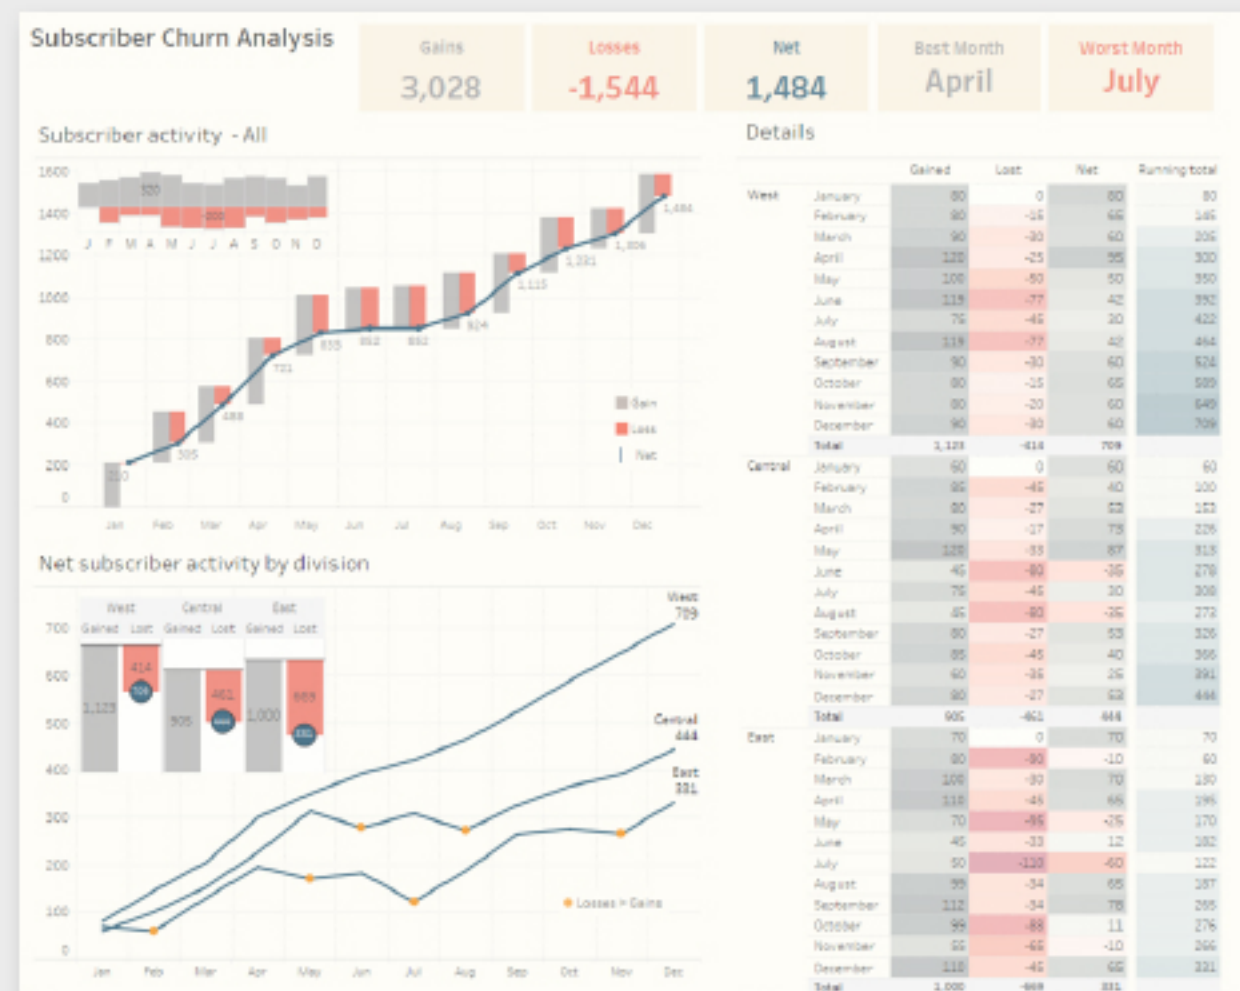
Subscriber Churn Analysis

| Gains | Losses | Net | Best Month | Worst Month |
|---|---|---|---|---|
| 3,028 | -1,544 | 1,484 | April | July |

Subscriber activity - All

1600
1400
1200
1000
800
600
400
200
0

320
-200
J F M A M J J A S O N D

1,484
1,306
1,231
1,115
924
835 852 852
731
488
305
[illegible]

Gain
Loss
Net

Jan Feb Mar Apr May Jun Jul Aug Sep Oct Nov Dec

Net subscriber activity by division

| West | | Central | | East | |
|---|---|---|---|---|---|
| Gained | Lost | Gained | Lost | Gained | Lost |
| 1,123 | 414 | 905 | 461 | 1,000 | 669 |
| | 709 | | 444 | | 331 |

700
600
500
400
300
200
100
0

West 709
Central 444
East 331

Losses > Gains

Jan Feb Mar Apr May Jun Jul Aug Sep Oct Nov Dec

Details

| | | Gained | Lost | Net | Running total |
|---|---|---|---|---|---|
| West | January | 80 | 0 | 80 | 80 |
| | February | 80 | -15 | 65 | 145 |
| | March | 90 | -30 | 60 | 205 |
| | April | 120 | -25 | 95 | 300 |
| | May | 100 | -50 | 50 | 350 |
| | June | 119 | -77 | 42 | 392 |
| | July | 76 | -46 | 30 | 422 |
| | August | 119 | -77 | 42 | 464 |
| | September | 90 | -30 | 60 | 524 |
| | October | 80 | -15 | 65 | 589 |
| | November | 80 | -20 | 60 | 649 |
| | December | 90 | -30 | 60 | 709 |
| | Total | 1,123 | -414 | 709 | |
| Central | January | 60 | 0 | 60 | 60 |
| | February | 85 | -45 | 40 | 100 |
| | March | 80 | -27 | 53 | 153 |
| | April | 90 | -17 | 73 | 226 |
| | May | 120 | -33 | 87 | 313 |
| | June | 45 | -80 | -35 | 278 |
| | July | 75 | -45 | 30 | 308 |
| | August | 45 | -80 | -35 | 273 |
| | September | 80 | -27 | 53 | 326 |
| | October | 85 | -45 | 40 | 366 |
| | November | 60 | -35 | 25 | 391 |
| | December | 80 | -27 | 53 | 444 |
| | Total | 905 | -461 | 444 | |
| East | January | 70 | 0 | 70 | 70 |
| | February | 80 | -90 | -10 | 60 |
| | March | 100 | -30 | 70 | 130 |
| | April | 110 | -45 | 65 | 195 |
| | May | 70 | -95 | -25 | 170 |
| | June | 45 | -33 | 12 | 182 |
| | July | 50 | -110 | -60 | 122 |
| | August | 99 | -34 | 65 | 187 |
| | September | 112 | -34 | 78 | 265 |
| | October | 99 | -88 | 11 | 276 |
| | November | 55 | -65 | -10 | 266 |
| | December | 110 | -45 | 65 | 331 |
| | Total | 1,000 | -669 | 331 | |